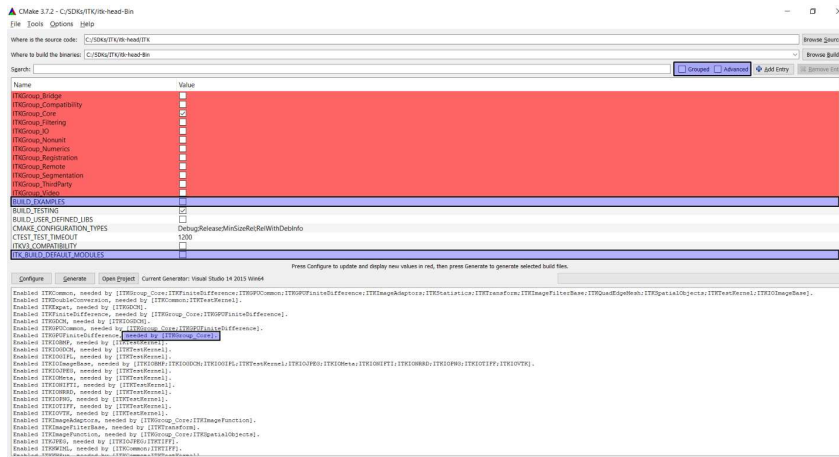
CMake 3.7.2 - C:/SDKs/ITK/itk-head-Bin
File Tools Options Help

Where is the source code: C:/SDKs/ITK/itk-head/ITK
Browse Source
Where to build the binaries: C:/SDKs/ITK/itk-head-Bin
Browse Build
Search:
Grouped Advanced Add Entry Remove Entry

| Name | Value |
|---|---|
| ITKGroup_Bridge | |
| ITKGroup_Compatibility | |
| ITKGroup_Core | ☑ |
| ITKGroup_Filtering | |
| ITKGroup_IO | |
| ITKGroup_Nonunit | |
| ITKGroup_Numerics | |
| ITKGroup_Registration | |
| ITKGroup_Remote | |
| ITKGroup_Segmentation | |
| ITKGroup_ThirdParty | |
| ITKGroup_Video | |
| BUILD_EXAMPLES | |
| BUILD_TESTING | ☑ |
| BUILD_USER_DEFINED_LIBS | |
| CMAKE_CONFIGURATION_TYPES | Debug;Release;MinSizeRel;RelWithDebInfo |
| CTEST_TEST_TIMEOUT | 1200 |
| ITKV3_COMPATIBILITY | |
| ITK_BUILD_DEFAULT_MODULES | |

Press Configure to update and display new values in red, then press Generate to generate selected build files.

Configure Generate Open Project Current Generator: Visual Studio 14 2015 Win64

Enabled ITKCommon, needed by [ITKGroup_Core;ITKGPUFiniteDifference;ITKGPUCommon;ITKGPUFiniteDifference;ITKImageAdaptors;ITKStatistics;ITKTransform;ITKImageFilterBase;ITKQuadEdgeMesh;ITKSpatialObjects;ITKTestKernel;ITKIOImageBase].
Enabled ITKDoubleConversion, needed by [ITKCommon;ITKTestKernel].
Enabled ITKEigen, needed by [ITKGDCM].
Enabled ITKFiniteDifference, needed by [ITKGroup_Core;ITKGPUFiniteDifference].
Enabled ITKGDCM, needed by [ITKIOGDCM].
Enabled ITKGPUCommon, needed by [ITKGroup_Core;ITKGPUFiniteDifference].
Enabled ITKGPUFiniteDifference, needed by [ITKGroup_Core].
Enabled ITKIOBMP, needed by [ITKTestKernel].
Enabled ITKIOGDCM, needed by [ITKTestKernel].
Enabled ITKIOGIPL, needed by [ITKTestKernel].
Enabled ITKIOImageBase, needed by [ITKIOBMP;ITKIOGDCM;ITKIOGIPL;ITKTestKernel;ITKIOJPEG;ITKIOMeta;ITKIONIFTI;ITKIONRRD;ITKIOPNG;ITKIOTIFF;ITKIOVTK].
Enabled ITKIOJPEG, needed by [ITKTestKernel].
Enabled ITKIOMeta, needed by [ITKTestKernel].
Enabled ITKIONIFTI, needed by [ITKTestKernel].
Enabled ITKIONRRD, needed by [ITKTestKernel].
Enabled ITKIOPNG, needed by [ITKTestKernel].
Enabled ITKIOTIFF, needed by [ITKTestKernel].
Enabled ITKIOVTK, needed by [ITKTestKernel].
Enabled ITKImageAdaptors, needed by [ITKGroup_Core;ITKImageFunction].
Enabled ITKImageFilterBase, needed by [ITKTransform].
Enabled ITKImageFunction, needed by [ITKGroup_Core;ITKSpatialObjects].
Enabled ITKJPEG, needed by [ITKIOJPEG;ITKTIFF].
Enabled ITKKWIML, needed by [ITKCommon;ITKTIFF].
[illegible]